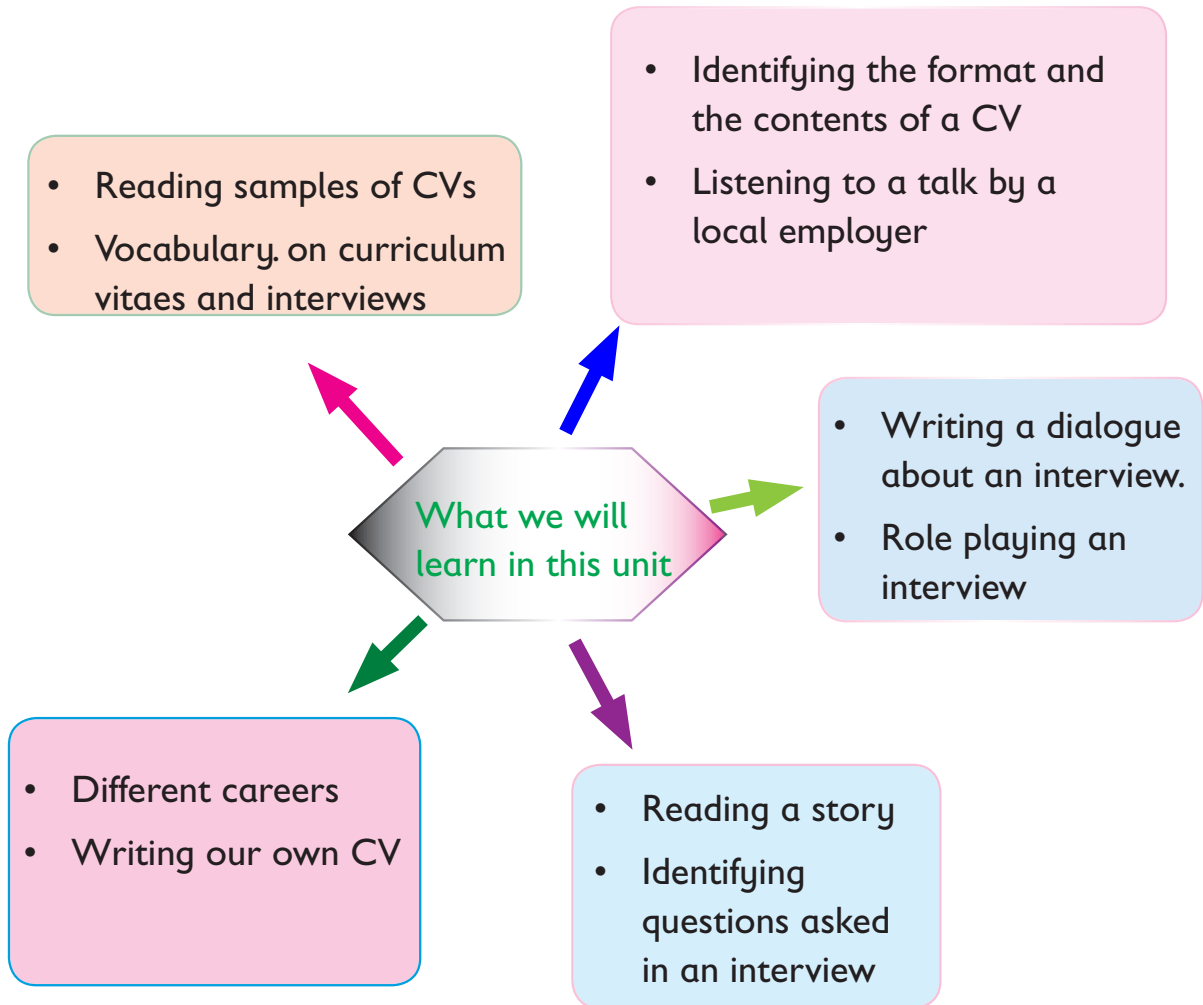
What we will learn in this unit

- Reading samples of CVs
- Vocabulary. on curriculum vitaes and interviews

- Identifying the format and the contents of a CV
- Listening to a talk by a local employer

- Writing a dialogue about an interview.
- Role playing an interview

- Reading a story
- Identifying questions asked in an interview

- Different careers
- Writing our own CV